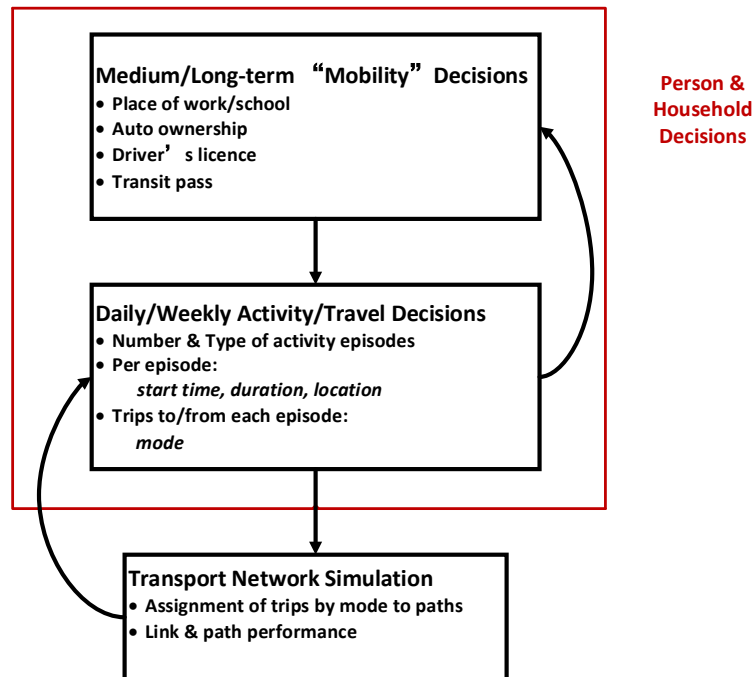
Medium/Long-term “Mobility” Decisions
• Place of work/school
• Auto ownership
• Driver’s licence
• Transit pass

Person & Household Decisions

Daily/Weekly Activity/Travel Decisions
• Number & Type of activity episodes
• Per episode:
*start time, duration, location*
• Trips to/from each episode:
*mode*

Transport Network Simulation
• Assignment of trips by mode to paths
• Link & path performance